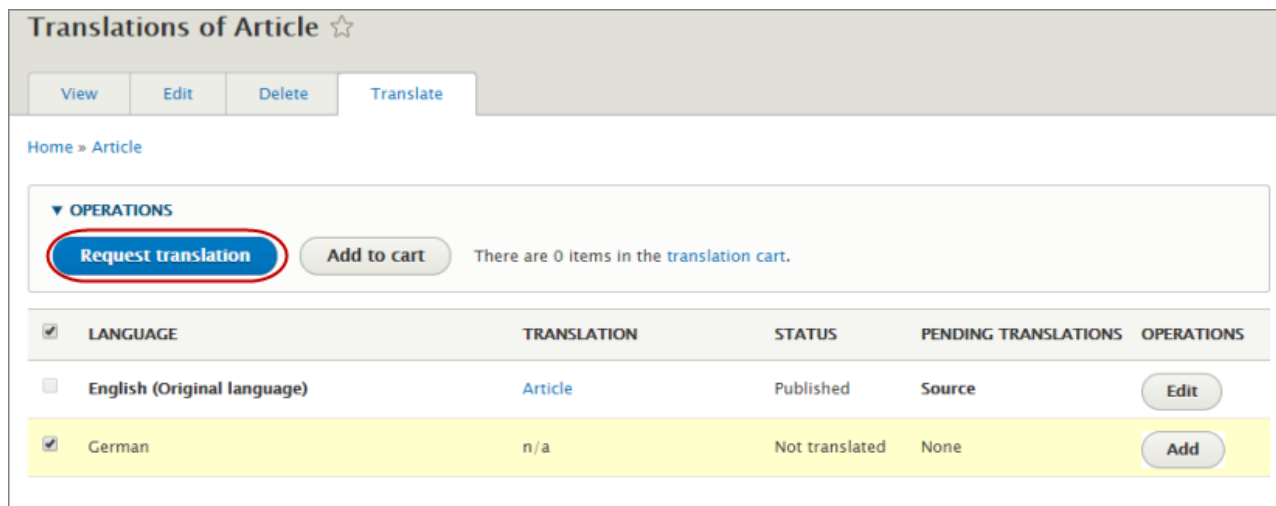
Translations of Article ☆

View | Edit | Delete | Translate

Home » Article

▼ OPERATIONS

Request translation

Add to cart

There are 0 items in the translation cart.

| | LANGUAGE | TRANSLATION | STATUS | PENDING TRANSLATIONS | OPERATIONS |
|---|---|---|---|---|---|
| ☐ | English (Original language) | Article | Published | Source | Edit |
| ☑ | German | n/a | Not translated | None | Add |